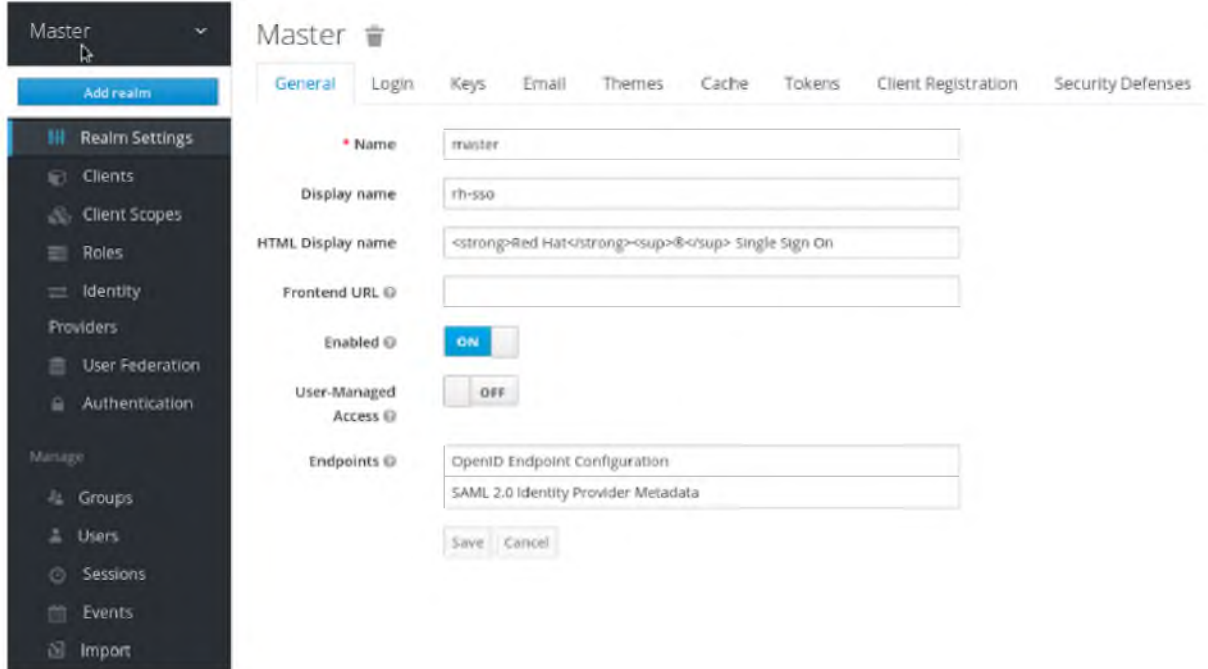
Master

Add realm

Realm Settings

Clients

Client Scopes

Roles

Identity Providers

User Federation

Authentication

Manage

Groups

Users

Sessions

Events

Import

Master

General | Login | Keys | Email | Themes | Cache | Tokens | Client Registration | Security Defenses

* Name: master

Display name: rh-sso

HTML Display name: <strong>Red Hat</strong><sup>®</sup> Single Sign On

Frontend URL

Enabled: ON

User-Managed Access: OFF

Endpoints: OpenID Endpoint Configuration
SAML 2.0 Identity Provider Metadata

Save | Cancel